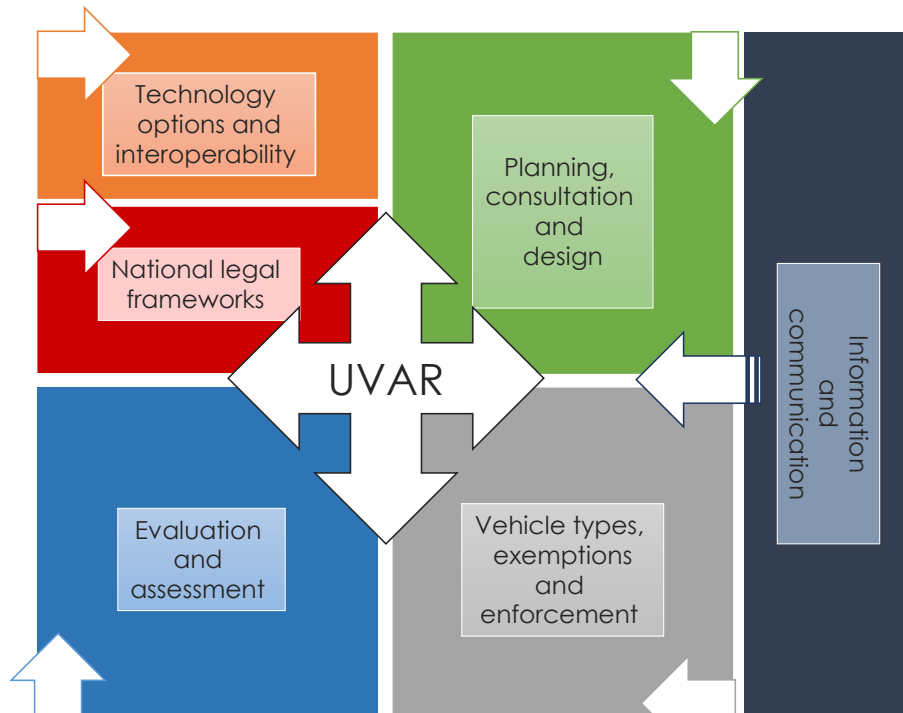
Technology options and interoperability

Planning, consultation and design

National legal frameworks

UVAR

Information and communication

Evaluation and assessment

Vehicle types, exemptions and enforcement